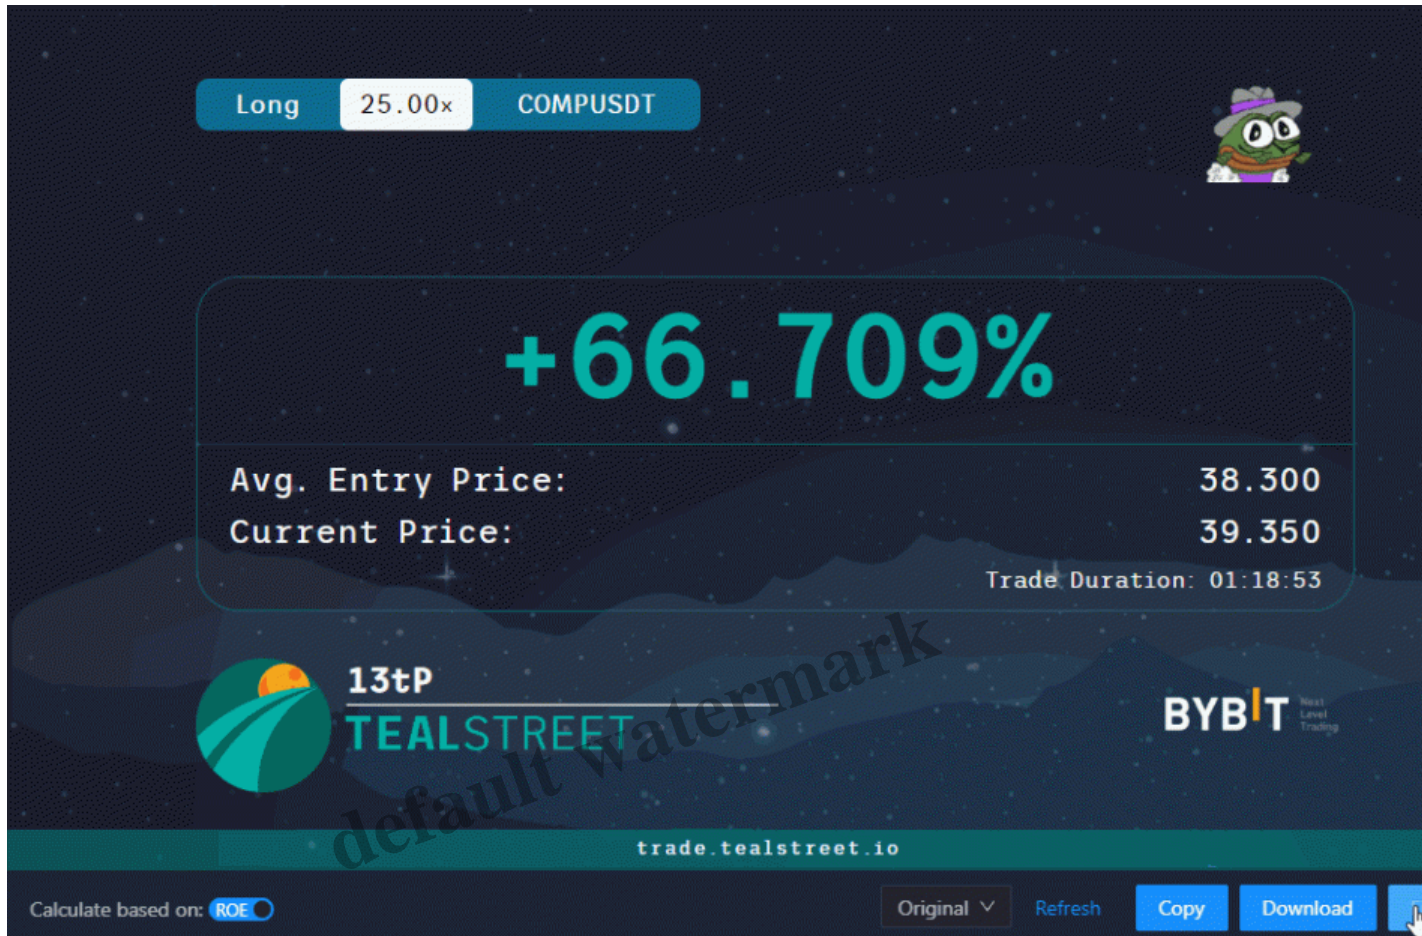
Long 25.00x COMPUSDT

+66.709%

Avg. Entry Price: 38.300
Current Price: 39.350
Trade Duration: 01:18:53

13tP
TEALSTREET

default watermark

BYBIT Next Level Trading

trade.tealstreet.io

Calculate based on: ROE

Original

Refresh

Copy

Download